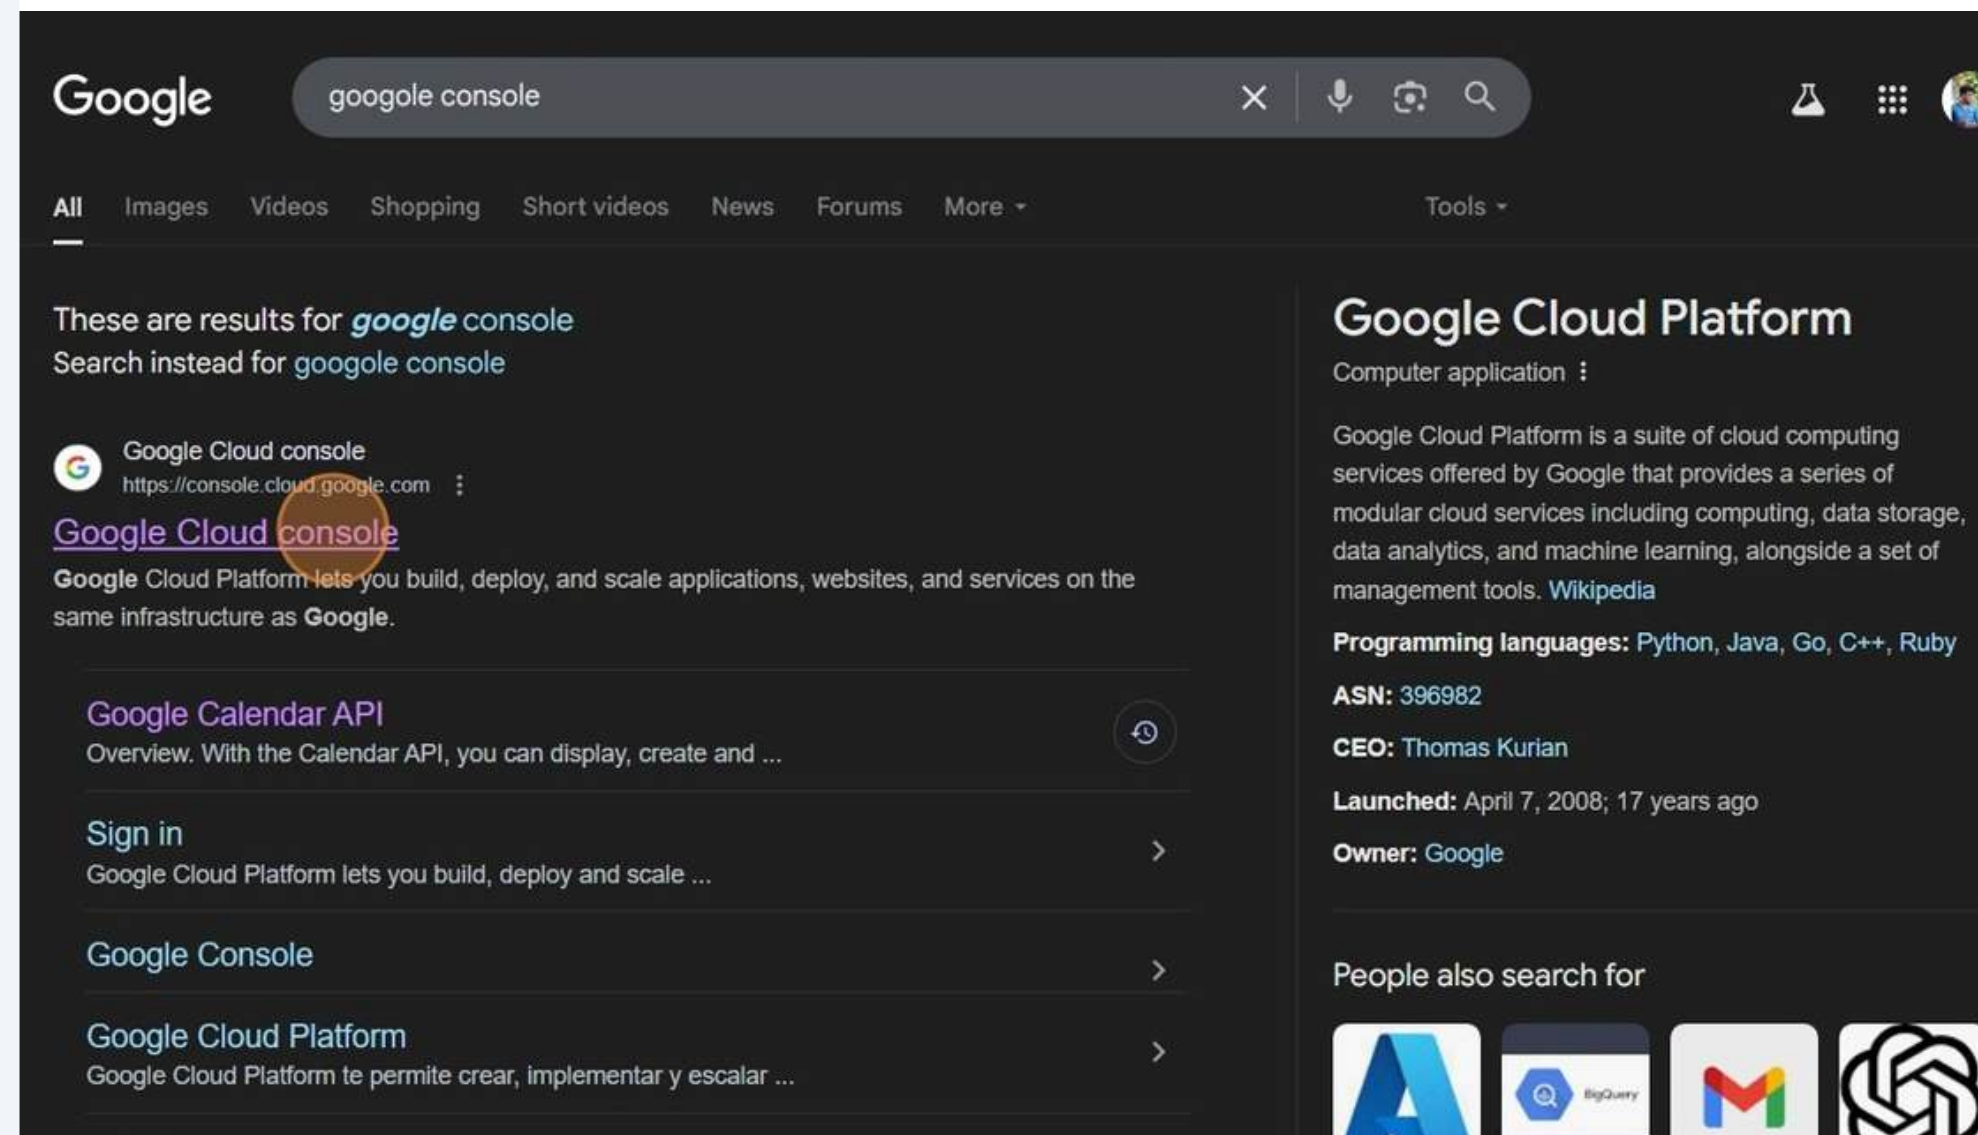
Google

googole console

All Images Videos Shopping Short videos News Forums More Tools

These are results for google console
Search instead for googole console

Google Cloud console
https://console.cloud.google.com

Google Cloud console
Google Cloud Platform lets you build, deploy, and scale applications, websites, and services on the same infrastructure as Google.

Google Calendar API
Overview. With the Calendar API, you can display, create and ...

Sign in
Google Cloud Platform lets you build, deploy and scale ...

Google Console

Google Cloud Platform
Google Cloud Platform te permite crear, implementar y escalar ...

Google Cloud Platform
Computer application

Google Cloud Platform is a suite of cloud computing services offered by Google that provides a series of modular cloud services including computing, data storage, data analytics, and machine learning, alongside a set of management tools. Wikipedia

Programming languages: Python, Java, Go, C++, Ruby

ASN: 396982

CEO: Thomas Kurian

Launched: April 7, 2008; 17 years ago

Owner: Google

People also search for

BigQuery